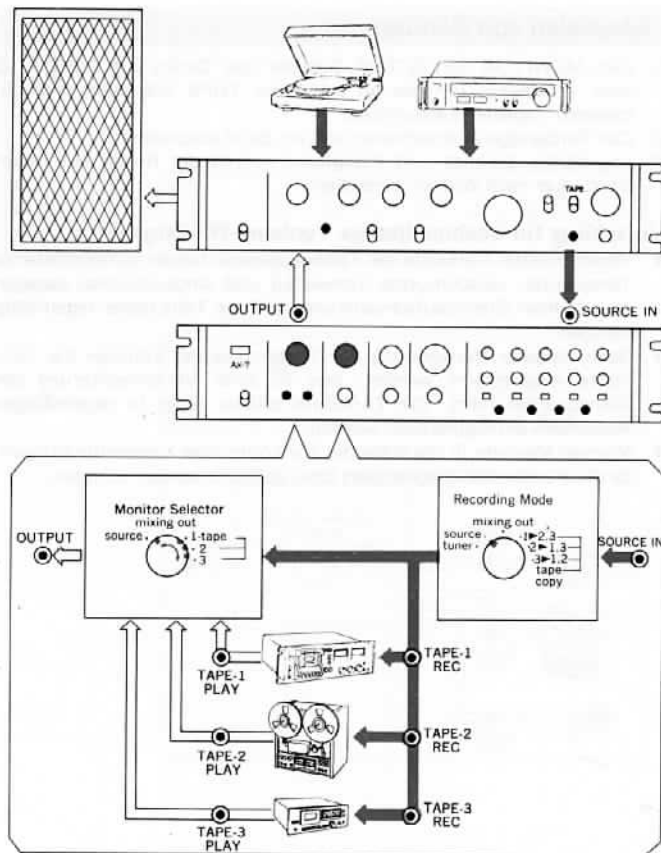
TAPE

OUTPUT

SOURCE IN

A/I/T

Monitor Selector
mixing out
source
1-tape
2
3

Recording Mode
mixing out
source
tuner
1►2.3
2►1.3
3►1.2
tape copy

OUTPUT

SOURCE IN

TAPE-1 PLAY

TAPE-1 REC

TAPE-2 PLAY

TAPE-2 REC

TAPE-3 PLAY

TAPE-3 REC